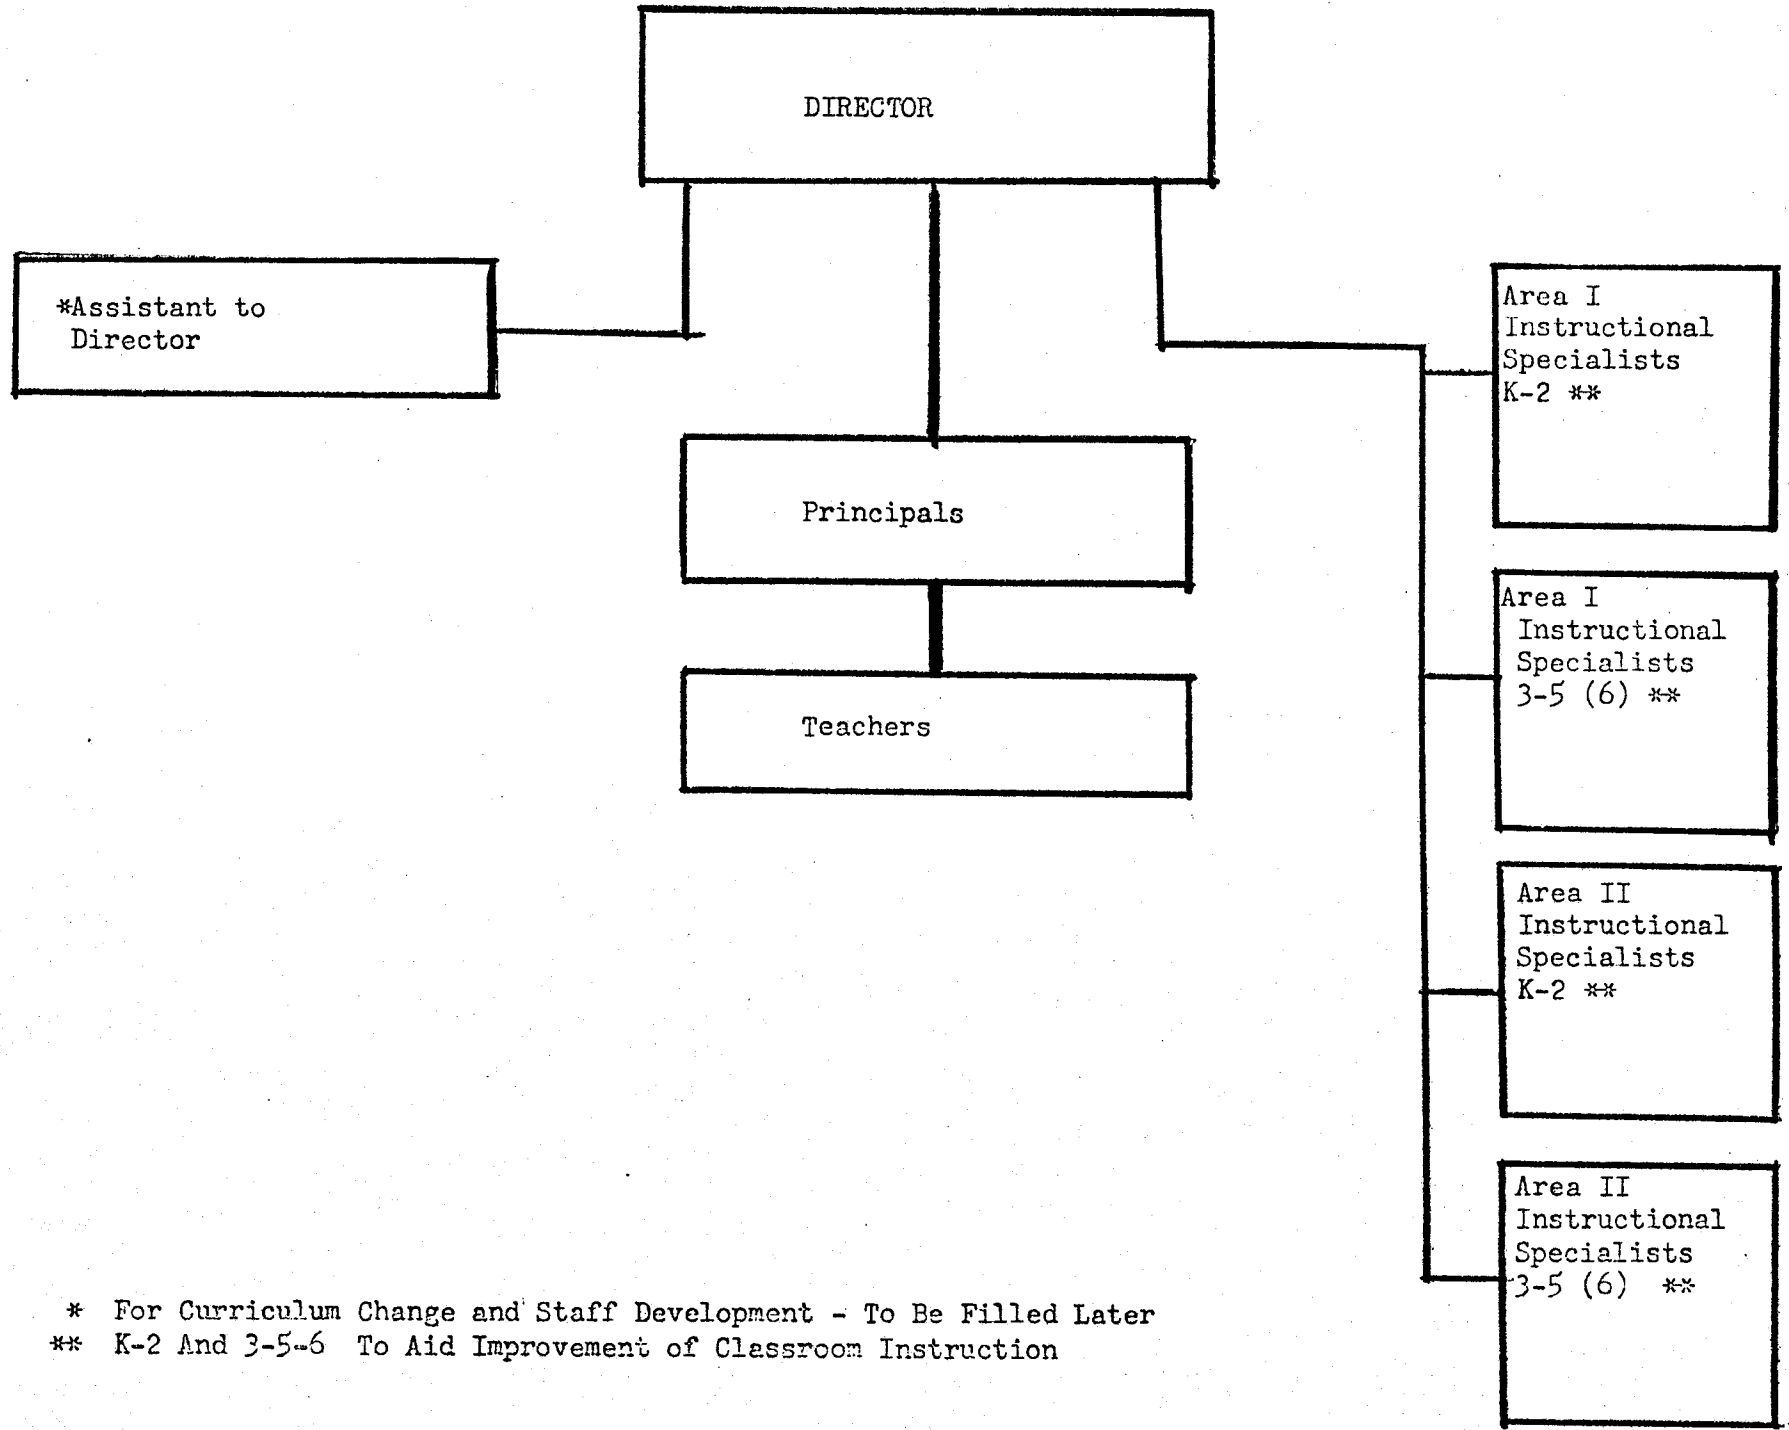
DIRECTOR

*Assistant to Director

Principals

Teachers

Area I Instructional Specialists K-2 **

Area I Instructional Specialists 3-5 (6) **

Area II Instructional Specialists K-2 **

Area II Instructional Specialists 3-5 (6) **

* For Curriculum Change and Staff Development - To Be Filled Later
** K-2 And 3-5-6 To Aid Improvement of Classroom Instruction